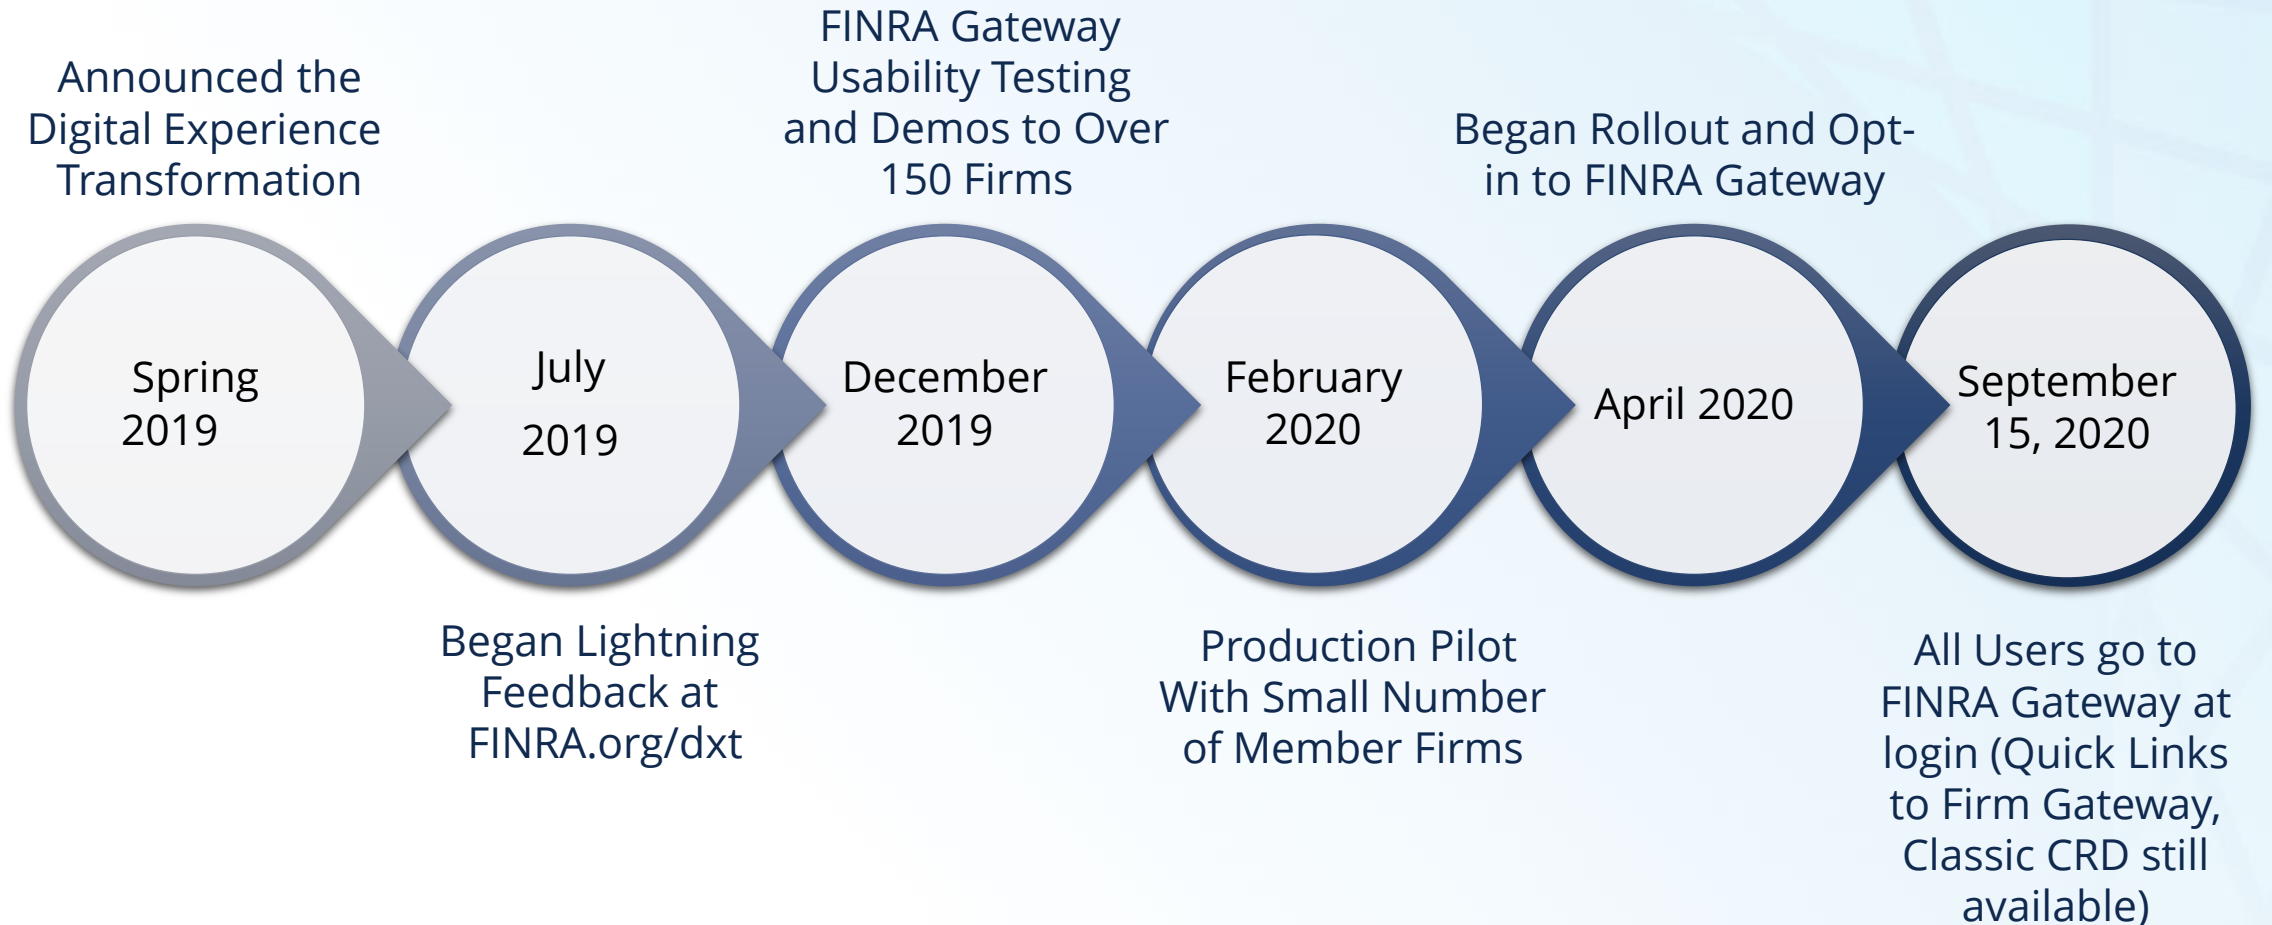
Announced the Digital Experience Transformation

FINRA Gateway Usability Testing and Demos to Over 150 Firms

Began Rollout and Opt-in to FINRA Gateway

Spring 2019

July 2019

December 2019

February 2020

April 2020

September 15, 2020

Began Lightning Feedback at FINRA.org/dxt

Production Pilot With Small Number of Member Firms

All Users go to FINRA Gateway at login (Quick Links to Firm Gateway, Classic CRD still available)